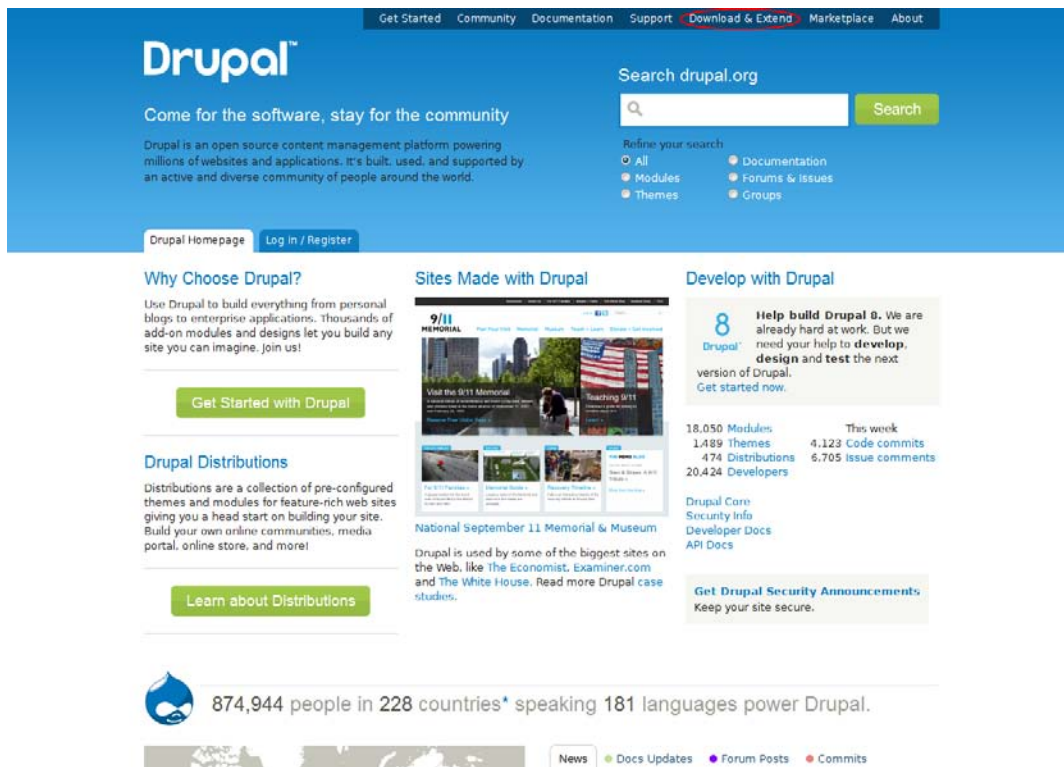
Get Started Community Documentation Support Download & Extend Marketplace About

Drupal™

Come for the software, stay for the community

Drupal is an open source content management platform powering millions of websites and applications. It's built, used, and supported by an active and diverse community of people around the world.

Search drupal.org

Search

Refine your search

All
Modules
Themes
Documentation
Forums & Issues
Groups

Drupal Homepage Log in / Register

Why Choose Drupal?

Use Drupal to build everything from personal blogs to enterprise applications. Thousands of add-on modules and designs let you build any site you can imagine. Join us!

Get Started with Drupal

Drupal Distributions

Distributions are a collection of pre-configured themes and modules for feature-rich web sites giving you a head start on building your site. Build your own online communities, media portal, online store, and more!

Learn about Distributions

Sites Made with Drupal

9/11 MEMORIAL

Visit the 9/11 Memorial

Teaching 9/11

National September 11 Memorial & Museum

Drupal is used by some of the biggest sites on the Web, like The Economist, Examiner.com and The White House. Read more Drupal case studies.

Develop with Drupal

8 Drupal

Help build Drupal 8. We are already hard at work. But we need your help to develop, design and test the next version of Drupal. Get started now.

18,050 Modules
1,489 Themes
474 Distributions
20,424 Developers

This week
4,123 Code commits
6,705 Issue comments

Drupal Core
Security Info
Developer Docs
API Docs

Get Drupal Security Announcements
Keep your site secure.

874,944 people in 228 countries* speaking 181 languages power Drupal.

News Docs Updates Forum Posts Commits